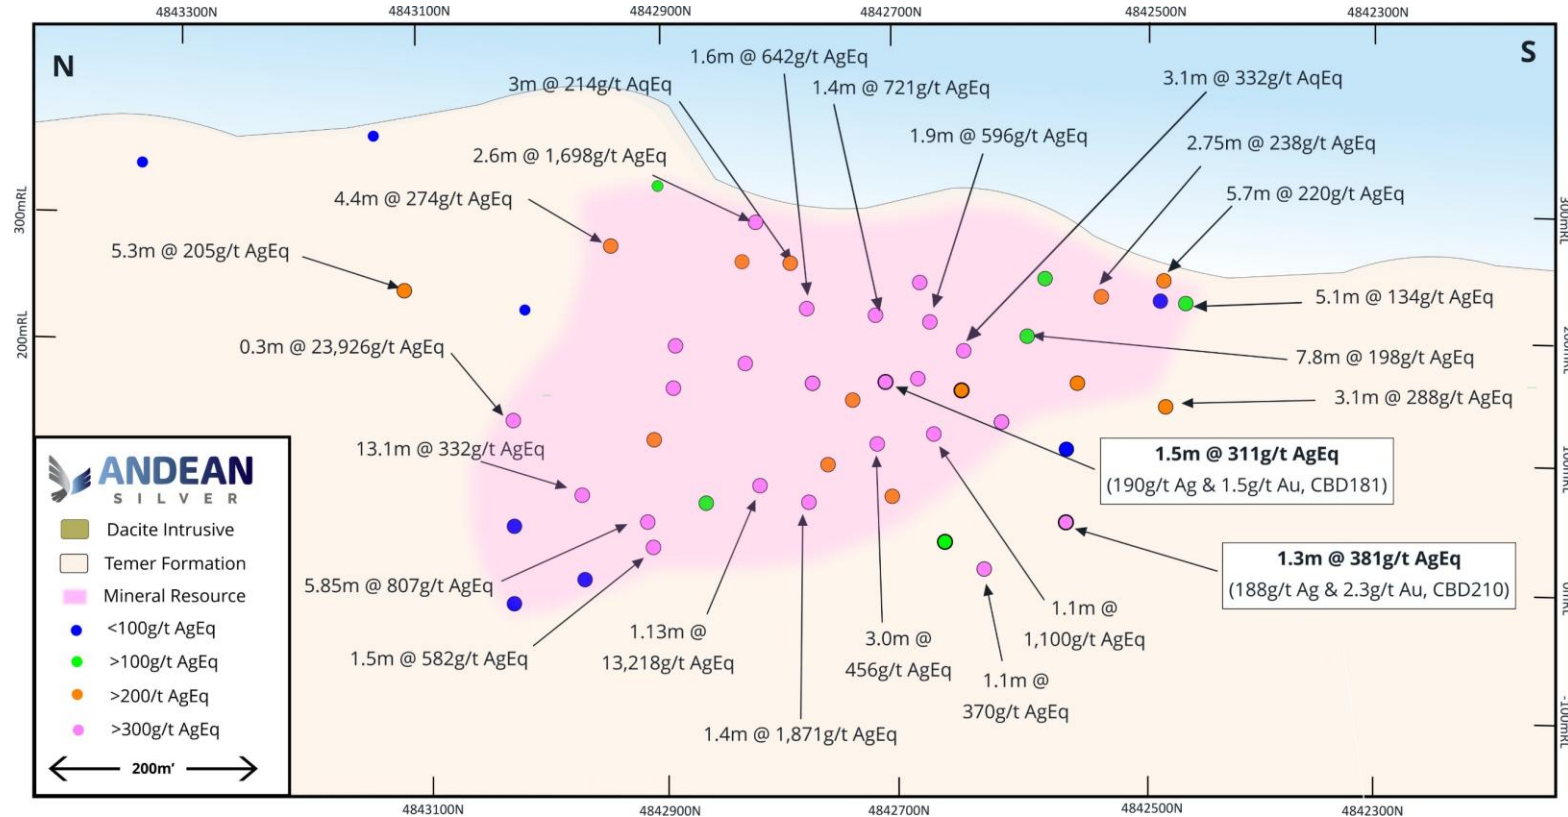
4843300N 4843100N 4842900N 4842700N 4842500N 4842300N

N

S

300mRL

200mRL

300mRL

200mRL

100mRL

0mRL

-100mRL

1.6m @ 642g/t AgEq

3m @ 214g/t AqEq

1.4m @ 721g/t AgEq

3.1m @ 332g/t AqEq

1.9m @ 596g/t AgEq

2.75m @ 238g/t AgEq

2.6m @ 1,698g/t AgEq

5.7m @ 220g/t AgEq

4.4m @ 274g/t AgEq

5.3m @ 205g/t AgEq

5.1m @ 134g/t AgEq

0.3m @ 23,926g/t AgEq

7.8m @ 198g/t AgEq

3.1m @ 288g/t AgEq

13.1m @ 332g/t AgEq

1.5m @ 311g/t AgEq
(190g/t Ag & 1.5g/t Au, CBD181)

1.3m @ 381g/t AgEq
(188g/t Ag & 2.3g/t Au, CBD210)

5.85m @ 807g/t AgEq

1.1m @ 1,100g/t AgEq

3.0m @ 456g/t AgEq

1.13m @ 13,218g/t AgEq

1.5m @ 582g/t AgEq

1.1m @ 370g/t AgEq

1.4m @ 1,871g/t AgEq

ANDEAN SILVER

Dacite Intrusive

Temer Formation

Mineral Resource

<100g/t AgEq

>100g/t AgEq

>200/t AgEq

>300g/t AgEq

200m'

4843100N 4842900N 4842700N 4842500N 4842300N